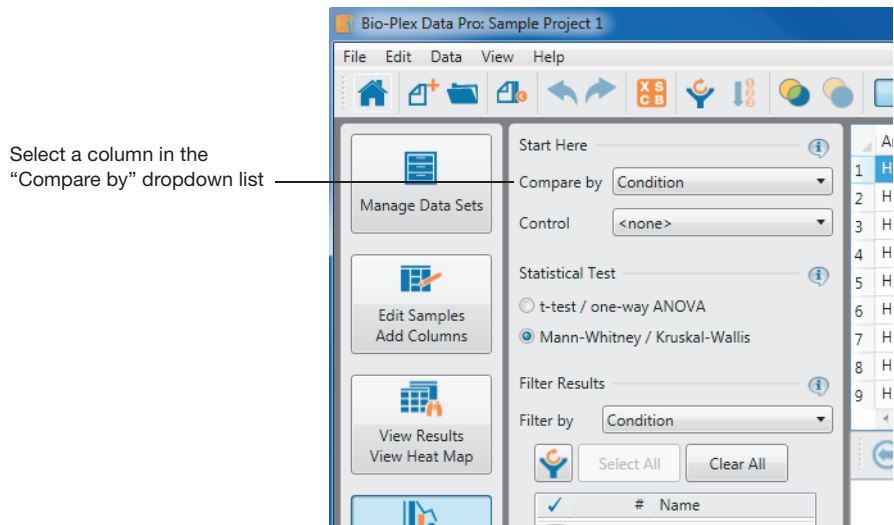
Select a column in the "Compare by" dropdown list

Bio-Plex Data Pro: Sample Project 1

File Edit Data View Help

Manage Data Sets

Edit Samples
Add Columns

View Results
View Heat Map

Start Here

Compare by Condition

Control <none>

Statistical Test

t-test / one-way ANOVA

Mann-Whitney / Kruskal-Wallis

Filter Results

Filter by Condition

Select All

Clear All

✓ # Name

A
1 H
2 H
3 H
4 H
5 H
6 H
7 H
8 H
9 H